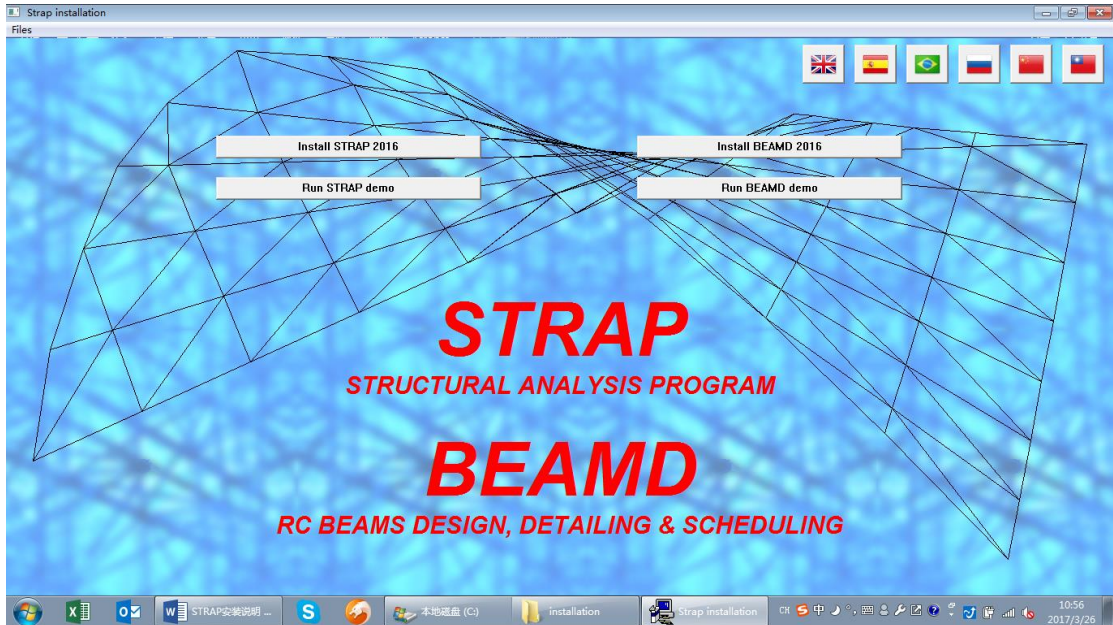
Strap installation

Files

Install STRAP 2016

Install BEAMD 2016

Run STRAP demo

Run BEAMD demo

STRAP

STRUCTURAL ANALYSIS PROGRAM

BEAMD

RC BEAMS DESIGN, DETAILING & SCHEDULING

STRAP安装说明 ...

本地磁盘 (C:)

installation

Strap installation

CH

10:56
2017/3/26